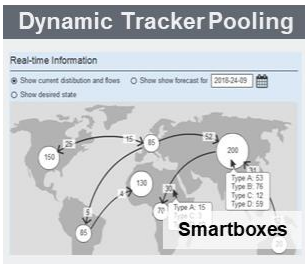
Dynamic Tracker Pooling

Real-time Information

Show current distribution and flows

Show show forecast for 2018-24-09

Show desired state

150

25

15

85

52

200

130

4

30

9

70

85

Type A: 53
Type B: 76
Type C: 12
Type D: 59

Type A: 15
Type C: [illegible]

Smartboxes